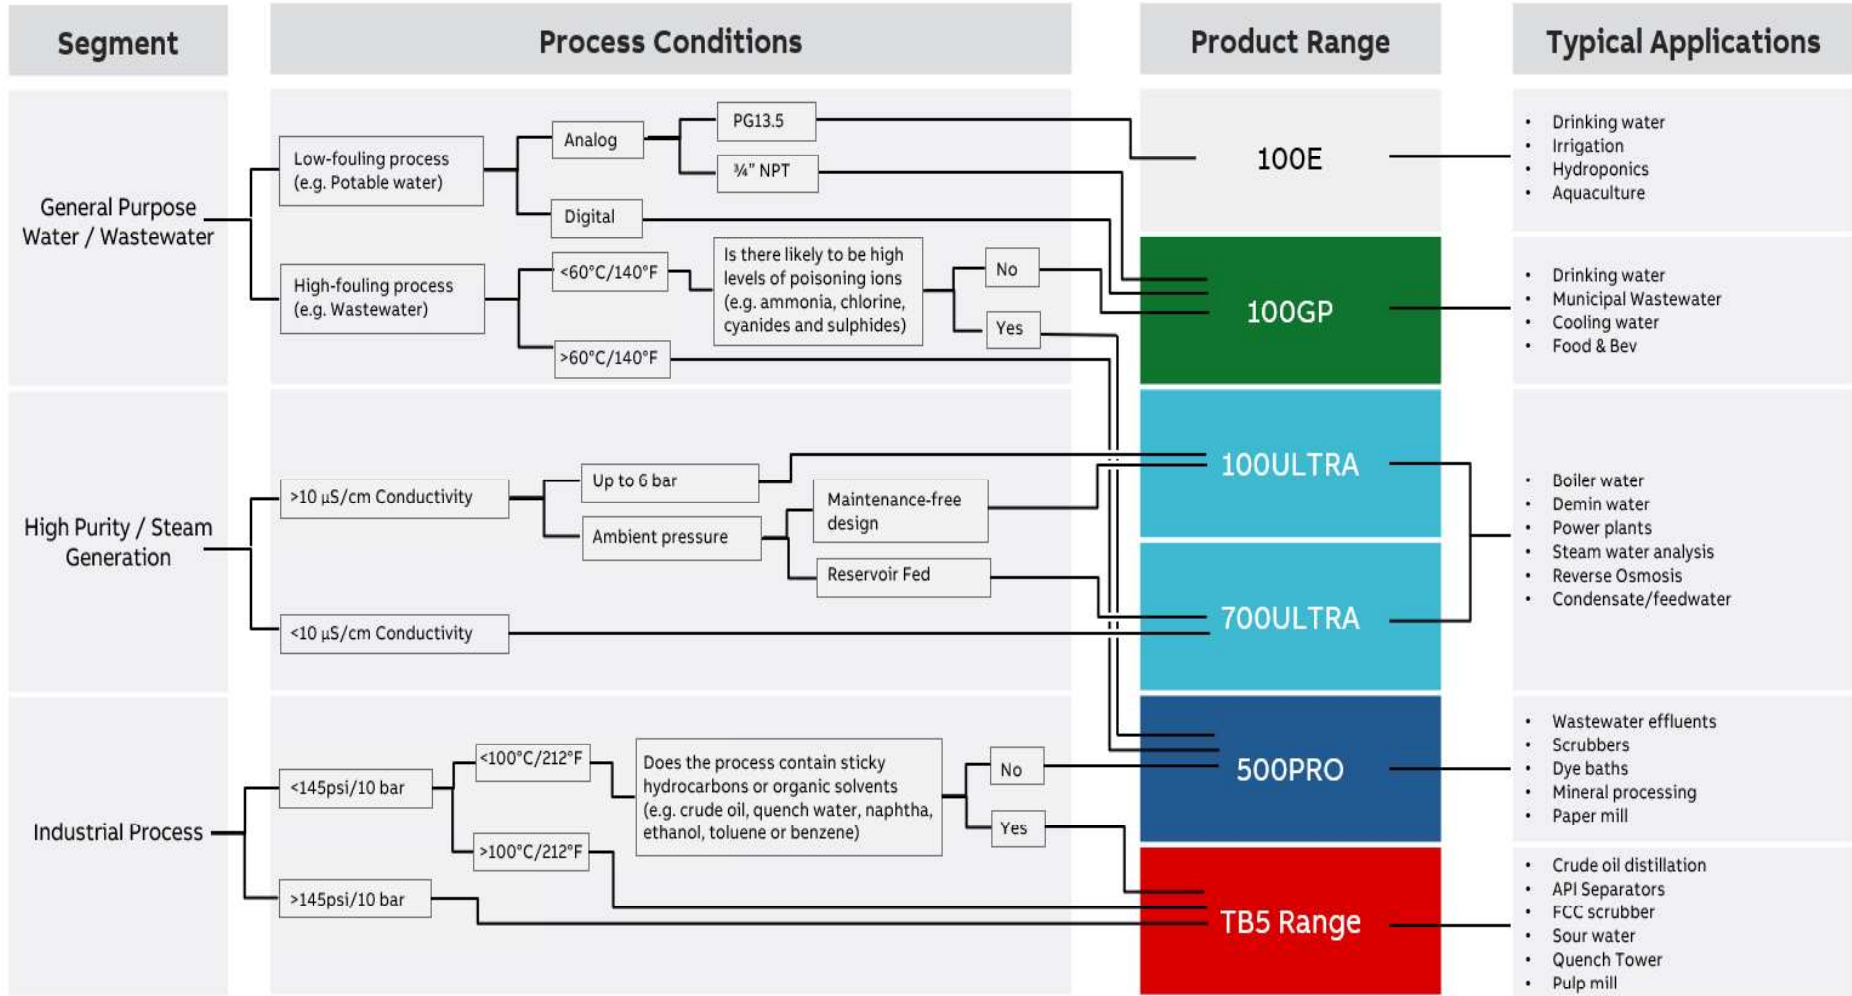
Segment

Process Conditions

Product Range

Typical Applications

General Purpose Water / Wastewater

Low-fouling process (e.g. Potable water)

Analog

PG13.5

¾" NPT

Digital

High-fouling process (e.g. Wastewater)

<60°C/140°F

Is there likely to be high levels of poisoning ions (e.g. ammonia, chlorine, cyanides and sulphides)

No

Yes

>60°C/140°F

100E

- Drinking water
- Irrigation
- Hydroponics
- Aquaculture

100GP

- Drinking water
- Municipal Wastewater
- Cooling water
- Food & Bev

High Purity / Steam Generation

>10 μS/cm Conductivity

Up to 6 bar

Ambient pressure

Maintenance-free design

Reservoir Fed

<10 μS/cm Conductivity

100ULTRA

700ULTRA

- Boiler water
- Demin water
- Power plants
- Steam water analysis
- Reverse Osmosis
- Condensate/feedwater

Industrial Process

<145psi/10 bar

<100°C/212°F

>100°C/212°F

Does the process contain sticky hydrocarbons or organic solvents (e.g. crude oil, quench water, naphtha, ethanol, toluene or benzene)

No

Yes

>145psi/10 bar

500PRO

- Wastewater effluents
- Scrubbers
- Dye baths
- Mineral processing
- Paper mill

TB5 Range

- Crude oil distillation
- API Separators
- FCC scrubber
- Sour water
- Quench Tower
- Pulp mill